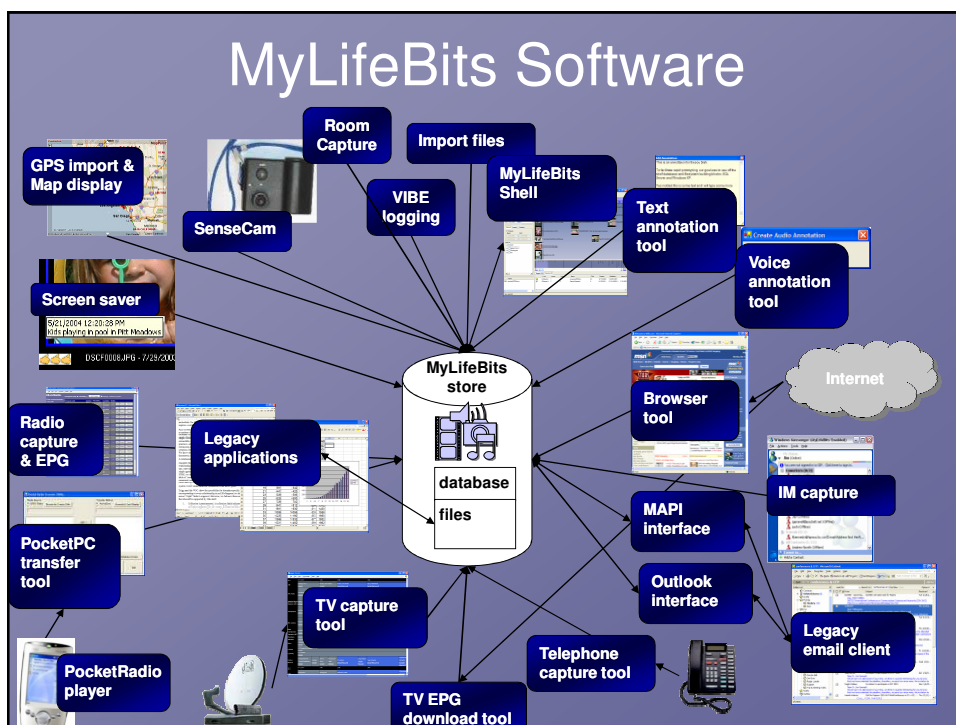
MyLifeBits Software

Room Capture

Import files

GPS import & Map display

SenseCam

VIBE logging

MyLifeBits Shell

Text annotation tool

Create Audio Annotation

Voice annotation tool

Screen saver

5/21/2004 12:20:28 PM
Kids playing in pool in Pitt Meadows

DSCF0008.JPG - 7/29/2000

MyLifeBits store

Internet

Browser tool

Radio capture & EPG

Legacy applications

database

files

IM capture

MAPI interface

PocketPC transfer tool

Outlook interface

TV capture tool

Legacy email client

PocketRadio player

Telephone capture tool

TV EPG download tool